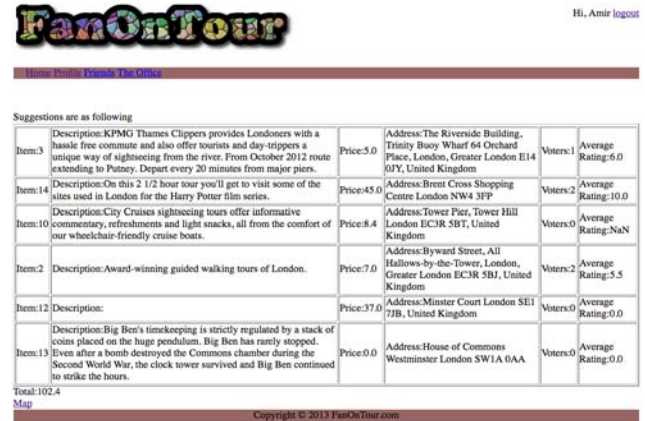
FanOnTour

Hi, Amir logout

Home Profile Friends The Office

Suggestions are as following

| Item:3 | Description:KPMG Thames Clippers provides Londoners with a hassle free commute and also offer tourists and day-trippers a unique way of sightseeing from the river. From October 2012 route extending to Putney. Depart every 20 minutes from major piers. | Price:5.0 | Address:The Riverside Building, Trinity Buoy Wharf 64 Orchard Place, London, Greater London E14 0JY, United Kingdom | Voters:1 | Average Rating:6.0 |
|---|---|---|---|---|---|
| Item:14 | Description:On this 2 1/2 hour tour you'll get to visit some of the sites used in London for the Harry Potter film series. | Price:45.0 | Address:Brent Cross Shopping Centre London NW4 3FP | Voters:2 | Average Rating:10.0 |
| Item:10 | Description:City Cruises sightseeing tours offer informative commentary, refreshments and light snacks, all from the comfort of our wheelchair-friendly cruise boats. | Price:8.4 | Address:Tower Pier, Tower Hill London EC3R 5BT, United Kingdom | Voters:0 | Average Rating:NaN |
| Item:2 | Description:Award-winning guided walking tours of London. | Price:7.0 | Address:Byward Street, All Hallows-by-the-Tower, London, Greater London EC3R 5BJ, United Kingdom | Voters:2 | Average Rating:5.5 |
| Item:12 | Description: | Price:37.0 | Address:Minster Court London SE1 7JB, United Kingdom | Voters:0 | Average Rating:0.0 |
| Item:13 | Description:Big Ben's timekeeping is strictly regulated by a stack of coins placed on the huge pendulum. Big Ben has rarely stopped. Even after a bomb destroyed the Commons chamber during the Second World War, the clock tower survived and Big Ben continued to strike the hours. | Price:0.0 | Address:House of Commons Westminster London SW1A 0AA | Voters:0 | Average Rating:0.0 |

Total:102.4
Map

Copyright © 2013 FanOnTour.com